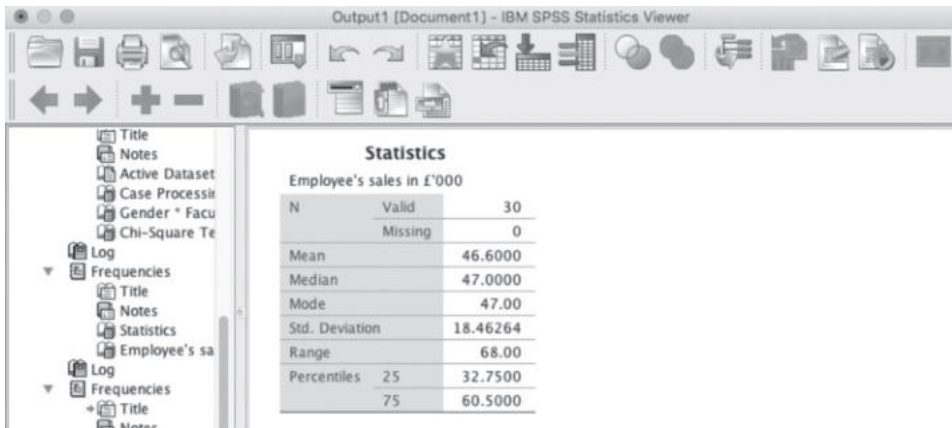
Output1 [Document1] - IBM SPSS Statistics Viewer

Title
Notes
Active Dataset
Case Processi
Gender * Facu
Chi-Square Te
Log
Frequencies
Title
Notes
Statistics
Employee's sa
Log
Frequencies
Title
Notes

**Statistics**

Employee's sales in £'000

| | | |
|---|---|---|
| N | Valid | 30 |
| | Missing | 0 |
| Mean | | 46.6000 |
| Median | | 47.0000 |
| Mode | | 47.00 |
| Std. Deviation | | 18.46264 |
| Range | | 68.00 |
| Percentiles | 25 | 32.7500 |
| | 75 | 60.5000 |